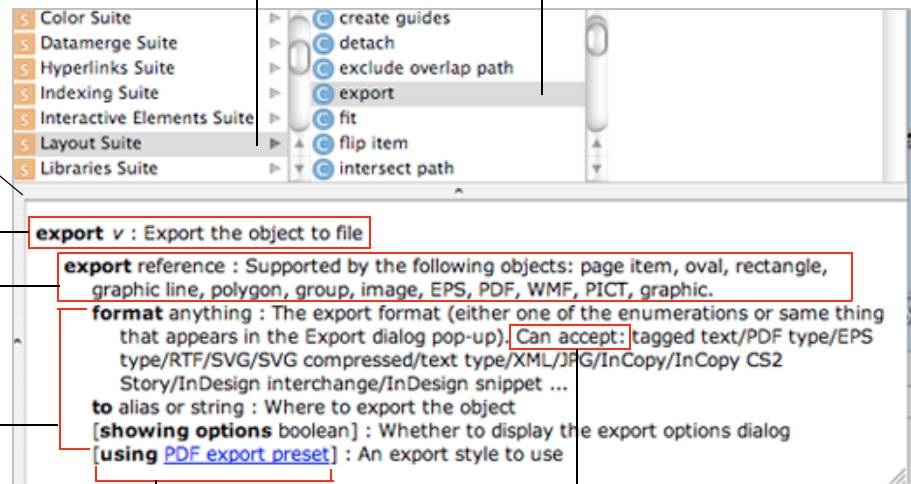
S Color Suite
S Datamerge Suite
S Hyperlinks Suite
S Indexing Suite
S Interactive Elements Suite
S Layout Suite
S Libraries Suite

C create guides
C detach
C exclude overlap path
C export
C fit
C flip item
C intersect path

**export** *v* : Export the object to file

**export** reference : Supported by the following objects: page item, oval, rectangle, graphic line, polygon, group, image, EPS, PDF, WMF, PICT, graphic.

**format** anything : The export format (either one of the enumerations or same thing that appears in the Export dialog pop-up). Can accept: tagged text/PDF type/EPS type/RTF/SVG/SVG compressed/text type/XML/JPG/InCopy/InCopy CS2 Story/InDesign interchange/InDesign snippet ...

**to** alias or string : Where to export the object

[**showing options** boolean] : Whether to display the export options dialog

[**using** PDF export preset] : An export style to use